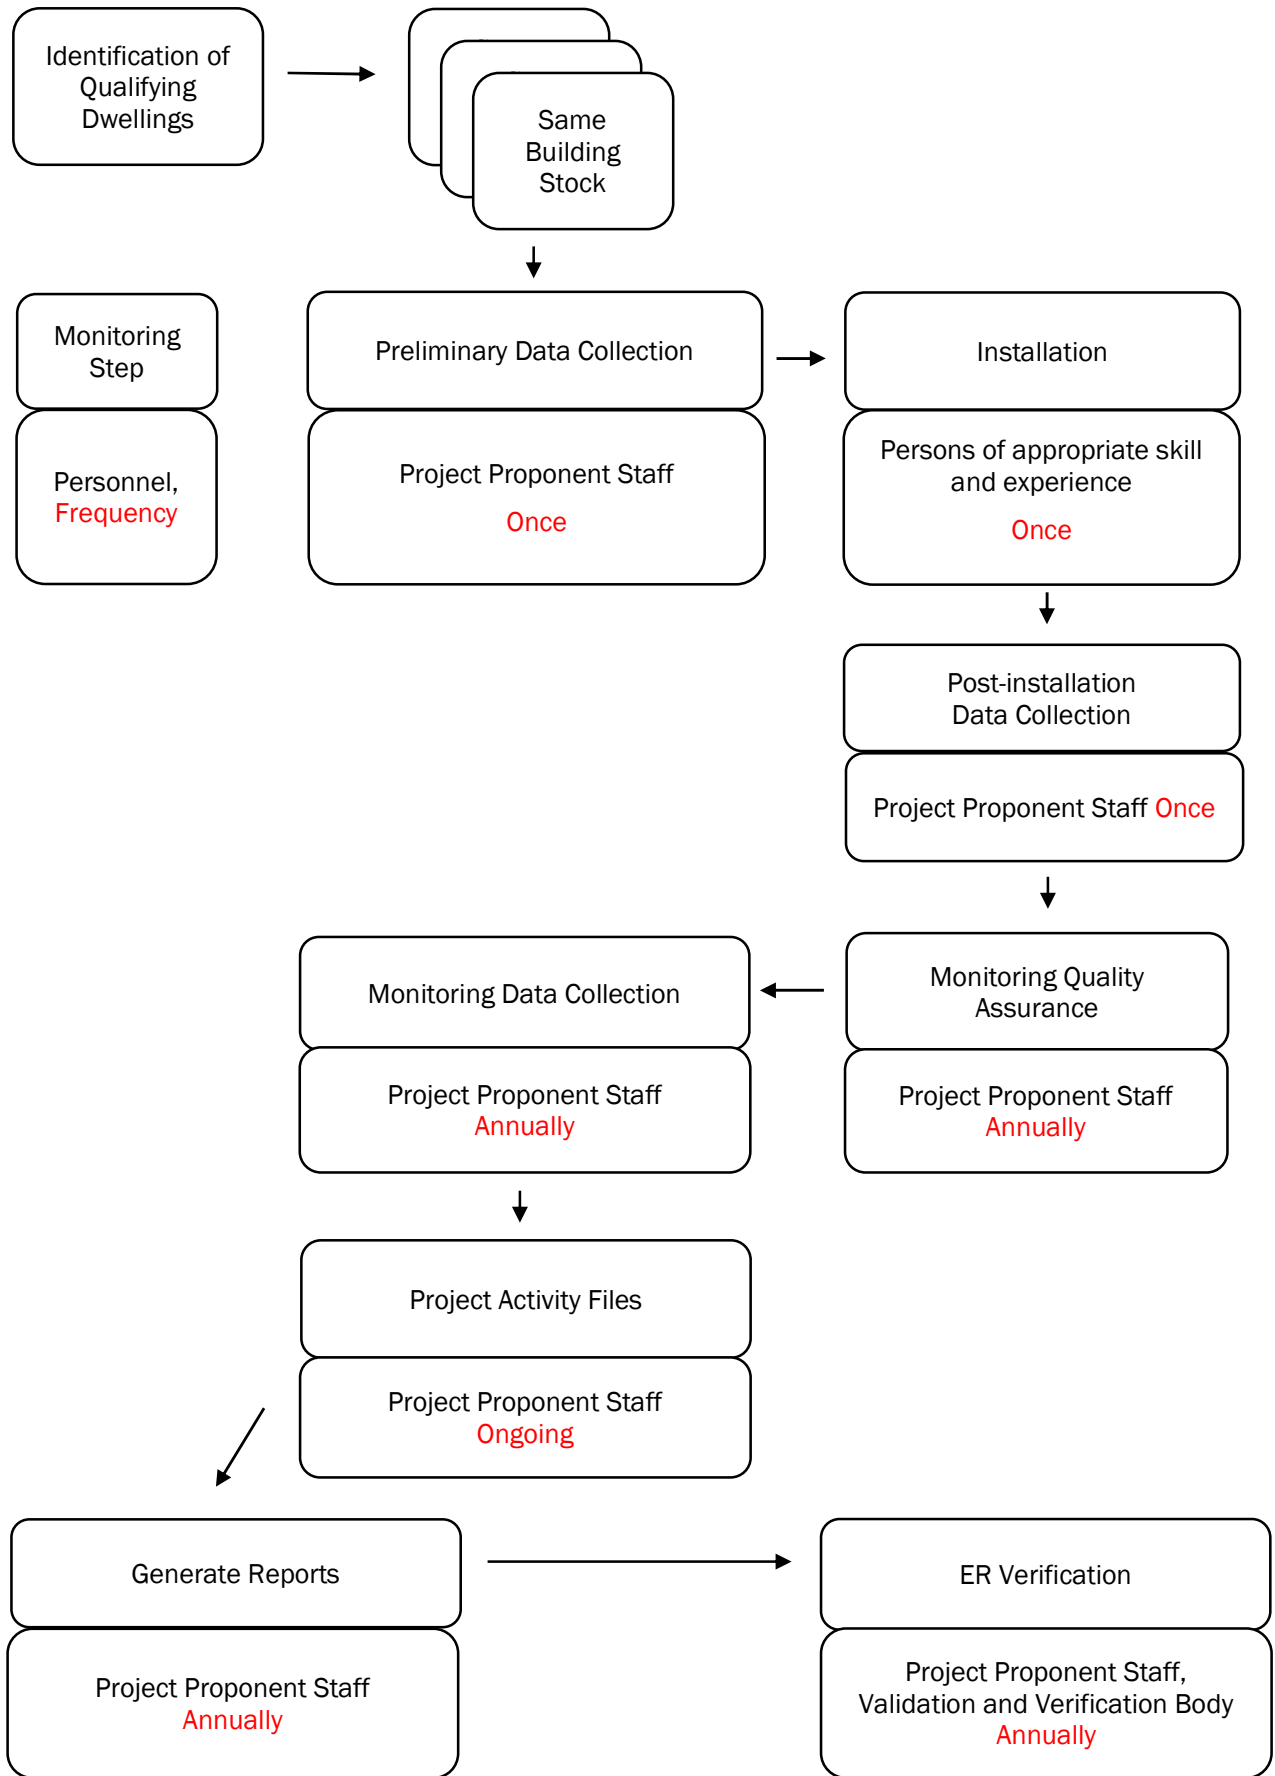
Identification of Qualifying Dwellings

Same Building Stock

Monitoring Step

Personnel, Frequency

Preliminary Data Collection

Project Proponent Staff
Once

Installation

Persons of appropriate skill and experience
Once

Post-installation Data Collection

Project Proponent Staff Once

Monitoring Data Collection

Project Proponent Staff
Annually

Monitoring Quality Assurance

Project Proponent Staff
Annually

Project Activity Files

Project Proponent Staff
Ongoing

Generate Reports

Project Proponent Staff
Annually

ER Verification

Project Proponent Staff, Validation and Verification Body
Annually